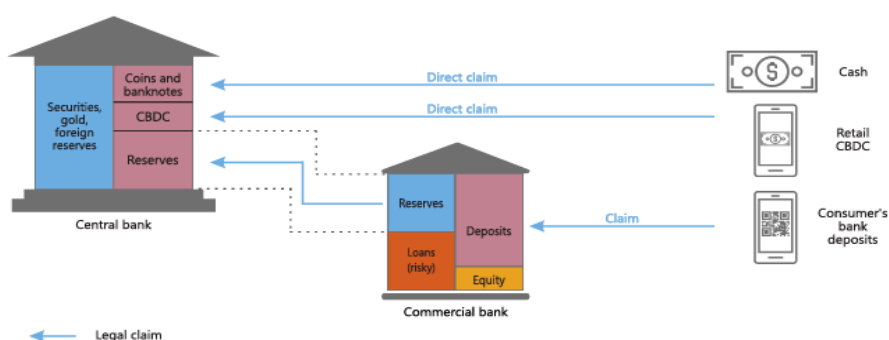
Securities, gold, foreign reserves

Coins and banknotes

CBDC

Reserves

Central bank

Direct claim

Direct claim

Cash

Retail CBDC

Reserves

Deposits

Loans (risky)

Equity

Commercial bank

Claim

Consumer's bank deposits

Legal claim